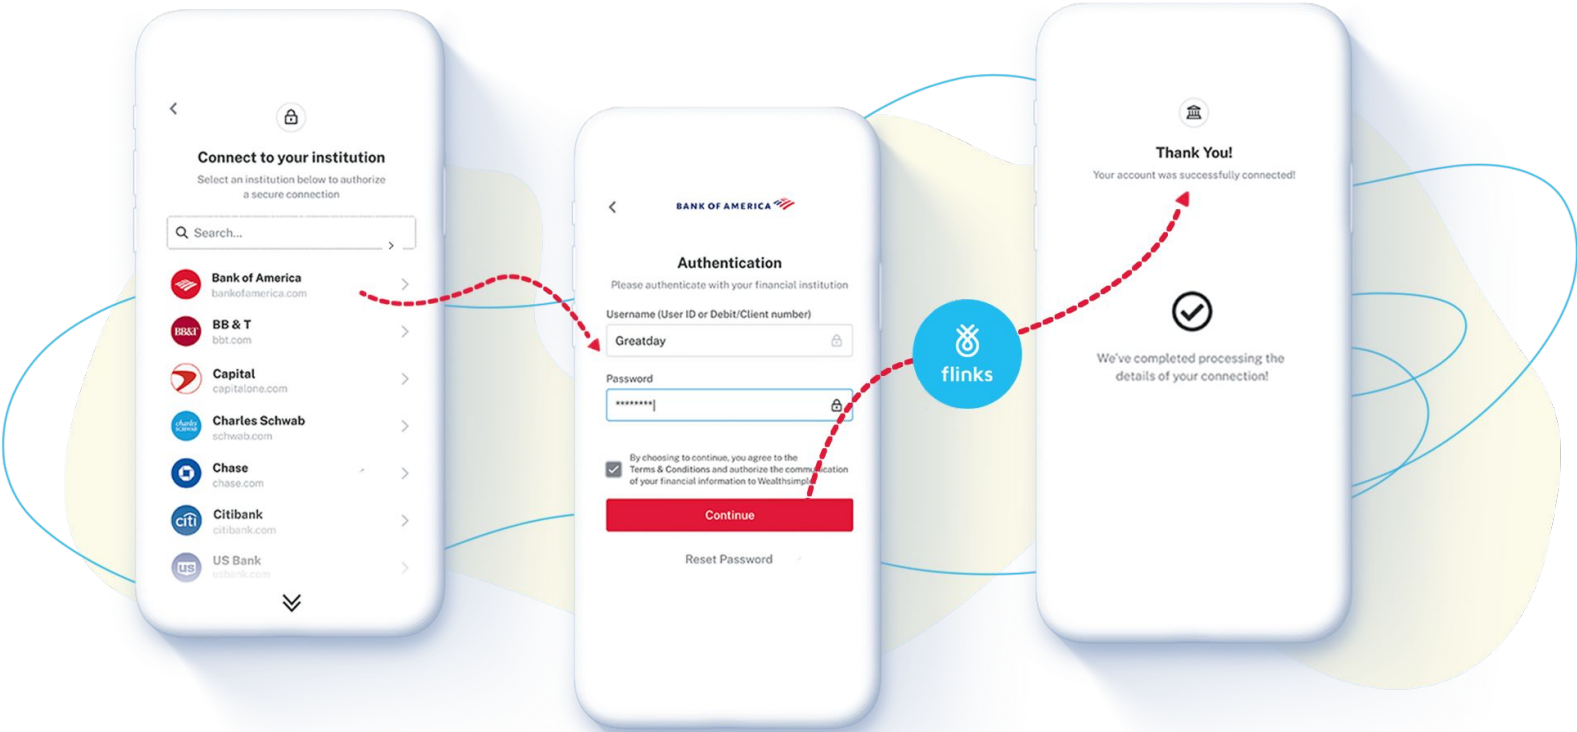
Connect to your institution

Select an institution below to authorize a secure connection

Search...

Bank of America
bankofamerica.com

BB&T
BB & T
bbt.com

Capital
capitalone.com

charles schwab
Charles Schwab
schwab.com

Chase
chase.com

citi
Citibank
citibank.com

us
US Bank
usbank.com

BANK OF AMERICA

Authentication

Please authenticate with your financial institution

Username (User ID or Debit/Client number)

Greatday

Password

********|

By choosing to continue, you agree to the Terms & Conditions and authorize the communication of your financial information to Wealthsimple

Continue

Reset Password

flinks

Thank You!

Your account was successfully connected!

We've completed processing the details of your connection!